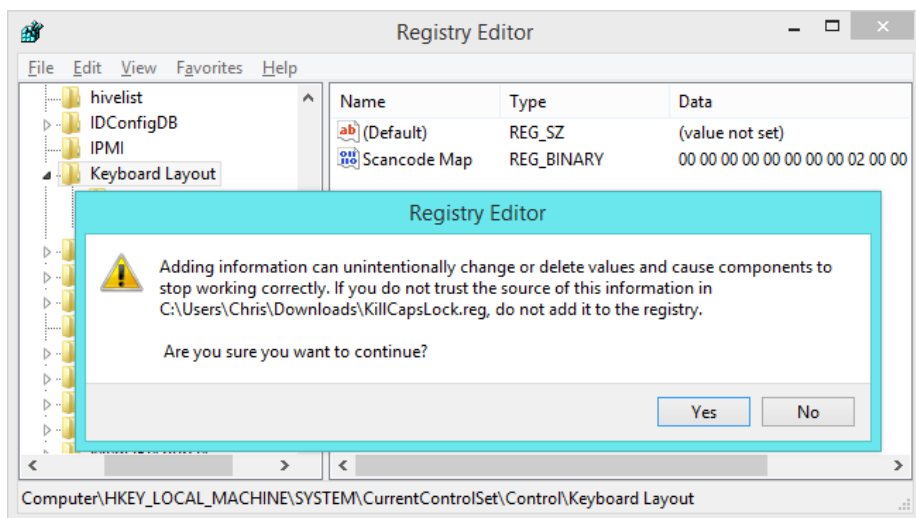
Registry Editor

File Edit View Favorites Help

hivelist
IDConfigDB
IPMI
Keyboard Layout

| Name | Type | Data |
|---|---|---|
| (Default) | REG_SZ | (value not set) |
| Scancode Map | REG_BINARY | 00 00 00 00 00 00 00 00 02 00 00 |

Registry Editor

Adding information can unintentionally change or delete values and cause components to stop working correctly. If you do not trust the source of this information in C:\Users\Chris\Downloads\KillCapsLock.reg, do not add it to the registry.

Are you sure you want to continue?

Yes No

Computer\HKEY_LOCAL_MACHINE\SYSTEM\CurrentControlSet\Control\Keyboard Layout